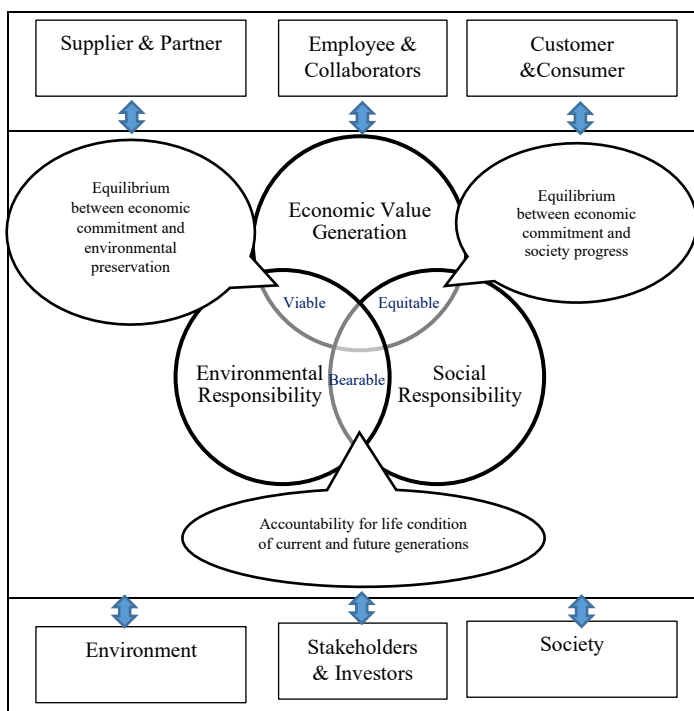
Supplier & Partner

Employee & Collaborators

Customer &Consumer

Equilibrium between economic commitment and environmental preservation

Economic Value Generation

Equilibrium between economic commitment and society progress

Viable

Equitable

Environmental Responsibility

Bearable

Social Responsibility

Accountability for life condition of current and future generations

Environment

Stakeholders & Investors

Society